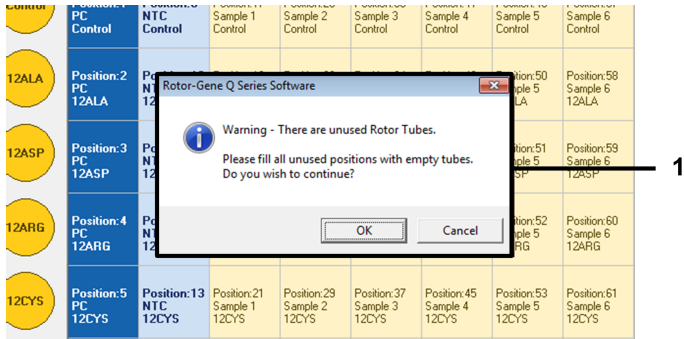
Control | PC Control | NTC Control | Sample 1 Control | Sample 2 Control | Sample 3 Control | Sample 4 Control | Sample 5 Control | Sample 6 Control

12ALA | Position:2 PC 12ALA | NT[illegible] | Position:50 Sample 5 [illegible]ALA | Position:58 Sample 6 12ALA

Rotor-Gene Q Series Software

Warning - There are unused Rotor Tubes.

Please fill all unused positions with empty tubes. Do you wish to continue?

OK

Cancel

12ASP | Position:3 PC 12ASP | NT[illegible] 12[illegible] | Position:51 Sample 5 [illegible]SP | Position:59 Sample 6 12ASP

1

12ARG | Position:4 PC 12ARG | Po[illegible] | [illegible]52 Sample 5 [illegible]RG | Position:60 Sample 6 12ARG

12CYS | Position:5 PC 12CYS | Position:13 NTC 12CYS | Position:21 Sample 1 12CYS | Position:29 Sample 2 12CYS | Position:37 Sample 3 12CYS | Position:45 Sample 4 12CYS | Position:53 Sample 5 12CYS | Position:61 Sample 6 12CYS